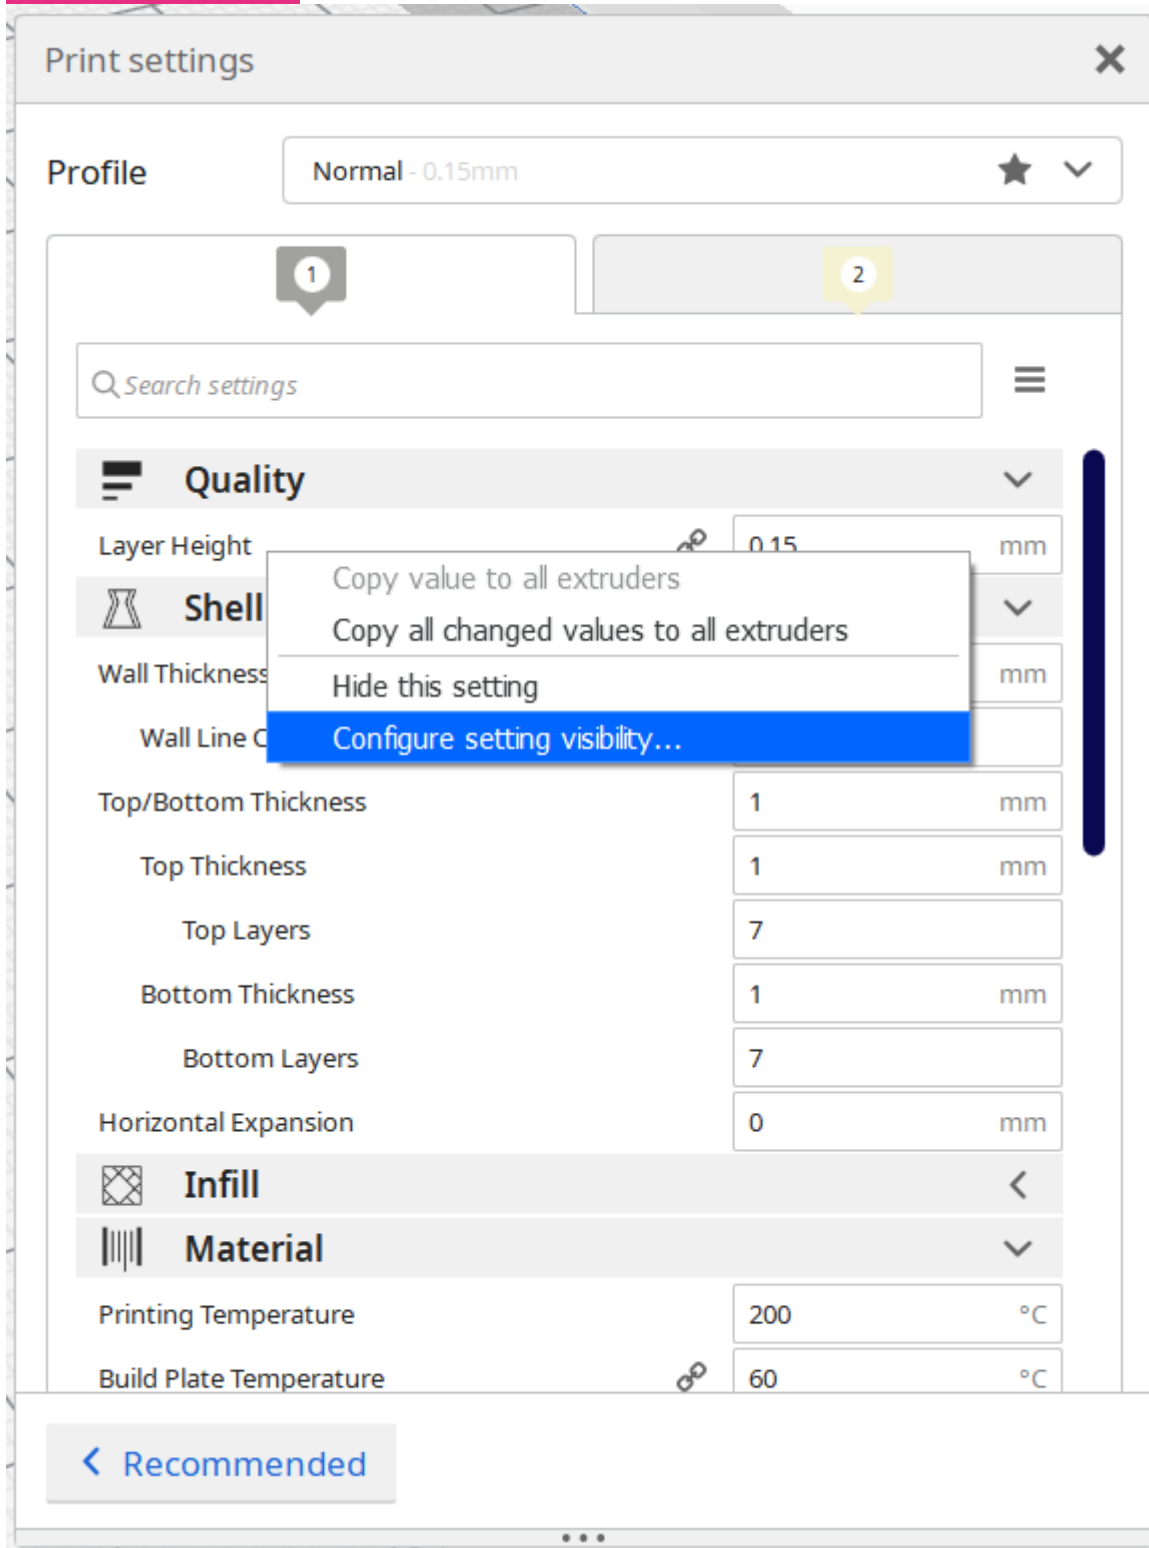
Print settings

Profile Normal - 0.15mm

1 2

Search settings

Quality

Layer Height 0.15 mm

Copy value to all extruders
Copy all changed values to all extruders
Hide this setting
Configure setting visibility...

Shell

Wall Thickness mm

Wall Line C

Top/Bottom Thickness 1 mm

Top Thickness 1 mm

Top Layers 7

Bottom Thickness 1 mm

Bottom Layers 7

Horizontal Expansion 0 mm

Infill

Material

Printing Temperature 200 °C

Build Plate Temperature 60 °C

Recommended